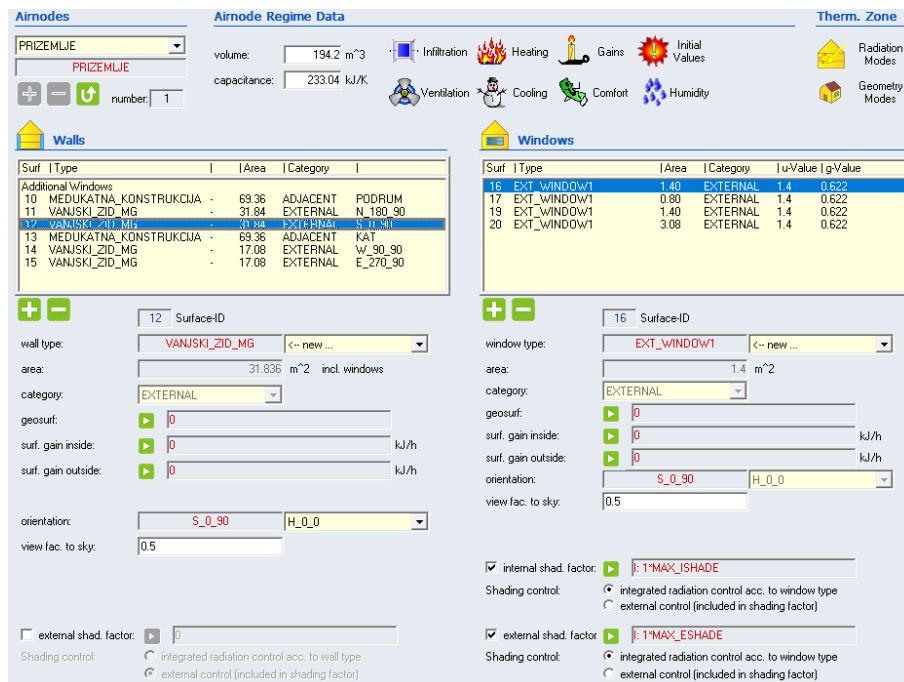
Airnodes
PRIZEMLJE
PRIZEMLJE
number: 1

Airnode Regime Data
volume: 194.2 m^3
capacitance: 233.04 kJ/K
Infiltration
Heating
Gains
Initial Values
Ventilation
Cooling
Comfort
Humidity

Therm. Zone
Radiation Modes
Geometry Modes

Walls

| Surf | Type | | Area | Category | |
|---|---|---|---|---|---|
| Additional Windows | | | | | |
| 10 | MEDUKATNA_KONSTRUKCIJA | - | 69.36 | ADJACENT | PODRUM |
| 11 | VANJSKI_ZID_MG | - | 31.84 | EXTERNAL | N_180_90 |
| 12 | VANJSKI_ZID_MG | - | 31.84 | EXTERNAL | S_0_90 |
| 13 | MEDUKATNA_KONSTRUKCIJA | - | 69.36 | ADJACENT | KAT |
| 14 | VANJSKI_ZID_MG | - | 17.08 | EXTERNAL | W_90_90 |
| 15 | VANJSKI_ZID_MG | - | 17.08 | EXTERNAL | E_270_90 |

12 Surface-ID
wall type: VANJSKI_ZID_MG <-- new ...
area: 31.836 m^2 incl. windows
category: EXTERNAL
geosurf: 0
surf. gain inside: 0 kJ/h
surf. gain outside: 0 kJ/h
orientation: S_0_90 H_0_0
view fac. to sky: 0.5
external shad. factor: 0
Shading control:
integrated radiation control acc. to wall type
external control (included in shading factor)

Windows

| Surf | Type | Area | Category | u-Value | g-Value |
|---|---|---|---|---|---|
| 16 | EXT_WINDOW1 | 1.40 | EXTERNAL | 1.4 | 0.622 |
| 18 | EXT_WINDOW1 | 0.80 | EXTERNAL | 1.4 | 0.622 |
| 19 | EXT_WINDOW1 | 1.40 | EXTERNAL | 1.4 | 0.622 |
| 20 | EXT_WINDOW1 | 3.08 | EXTERNAL | 1.4 | 0.622 |

16 Surface-ID
window type: EXT_WINDOW1 <-- new ...
area: 1.4 m^2
category: EXTERNAL
geosurf: 0
surf. gain inside: 0 kJ/h
surf. gain outside: 0 kJ/h
orientation: S_0_90 H_0_0
view fac. to sky: 0.5
internal shad. factor: I: 1*MAX_ISHADE
Shading control:
integrated radiation control acc. to window type
external control (included in shading factor)
external shad. factor: I: 1*MAX_ESHADE
Shading control:
integrated radiation control acc. to window type
external control (included in shading factor)